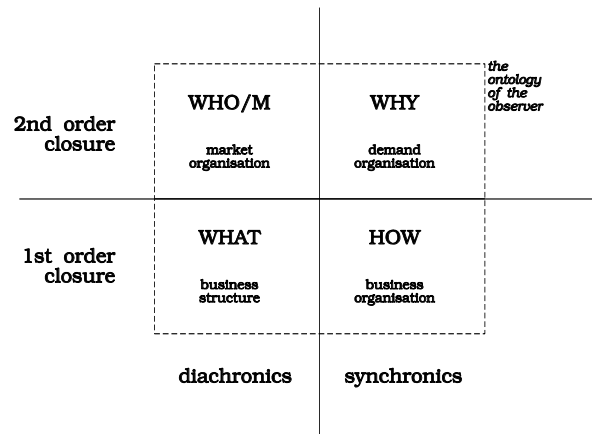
the ontology of the observer

2nd order closure

WHO/M

market organisation

WHY

demand organisation

1st order closure

WHAT

business structure

HOW

business organisation

diachronics

synchronics